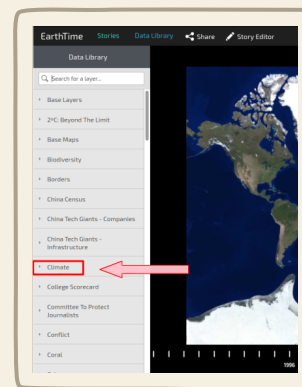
EarthTime Stories Data Library Share Story Editor

Data Library

Search for a layer...

Base Layers

2°C: Beyond The Limit

Base Maps

Biodiversity

Borders

China Census

China Tech Giants - Companies

China Tech Giants - Infrastructure

Climate

College Scorecard

Committee To Protect Journalists

Conflict

Coral

1996